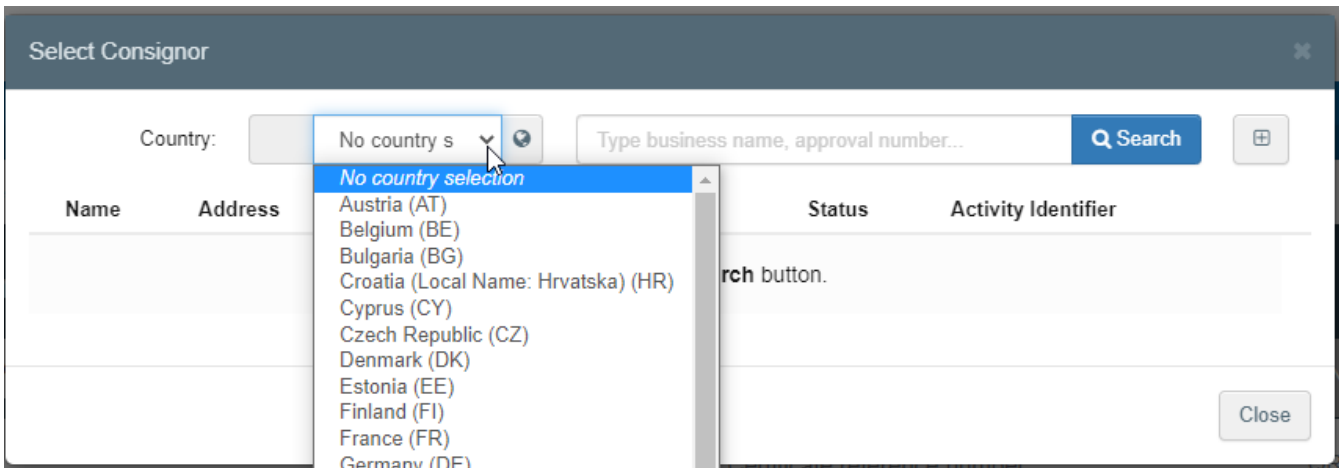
Select Consignor

×

Country:

No country s

Type business name, approval number...

Search

⊞

No country selection
Austria (AT)
Belgium (BE)
Bulgaria (BG)
Croatia (Local Name: Hrvatska) (HR)
Cyprus (CY)
Czech Republic (CZ)
Denmark (DK)
Estonia (EE)
Finland (FI)
France (FR)
Germany (DE)

Name | Address | Status | Activity Identifier

rch button.

Close